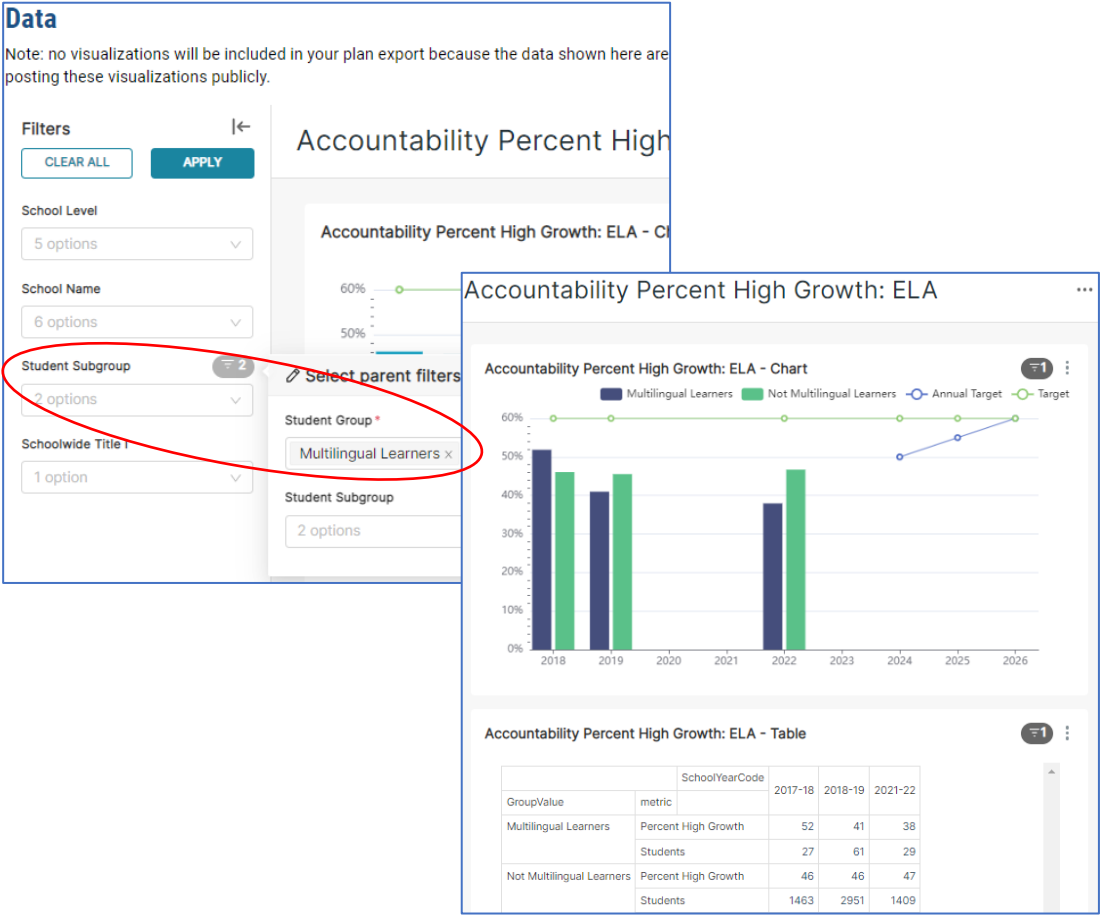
Data

Note: no visualizations will be included in your plan export because the data shown here are posting these visualizations publicly.

Filters

CLEAR ALL

APPLY

School Level

5 options

School Name

6 options

Student Subgroup

2

2 options

Schoolwide Title I

1 option

Select parent filters

Student Group *

Multilingual Learners ×

Student Subgroup

2 options

Accountability Percent High

Accountability Percent High Growth: ELA - Ch

60%

50%

Accountability Percent High Growth: ELA

Accountability Percent High Growth: ELA - Chart

1

Multilingual Learners
Not Multilingual Learners
Annual Target
Target

60%
50%
40%
30%
20%
10%
0%

2018
2019
2020
2021
2022
2023
2024
2025
2026

Accountability Percent High Growth: ELA - Table

1

| | | SchoolYearCode | 2017-18 | 2018-19 | 2021-22 |
|---|---|---|---|---|---|
| GroupValue | metric | | | | |
| Multilingual Learners | Percent High Growth | | 52 | 41 | 38 |
| | Students | | 27 | 61 | 29 |
| Not Multilingual Learners | Percent High Growth | | 46 | 46 | 47 |
| | Students | | 1463 | 2951 | 1409 |